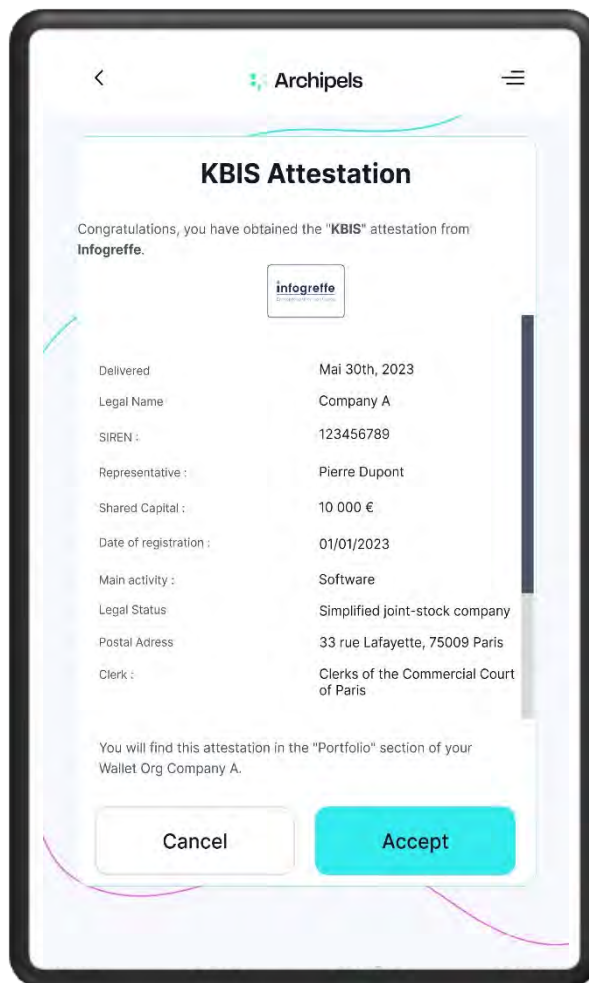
<
Archipels

KBIS Attestation

Congratulations, you have obtained the "KBIS" attestation from Infogreffe.

infogreffe

| | |
|---|---|
| Delivered | Mai 30th, 2023 |
| Legal Name | Company A |
| SIREN : | 123456789 |
| Representative : | Pierre Dupont |
| Shared Capital : | 10 000 € |
| Date of registration : | 01/01/2023 |
| Main activity : | Software |
| Legal Status | Simplified joint-stock company |
| Postal Adress | 33 rue Lafayette, 75009 Paris |
| Clerk : | Clerks of the Commercial Court of Paris |

You will find this attestation in the "Portfolio" section of your Wallet Org Company A.

Cancel

Accept